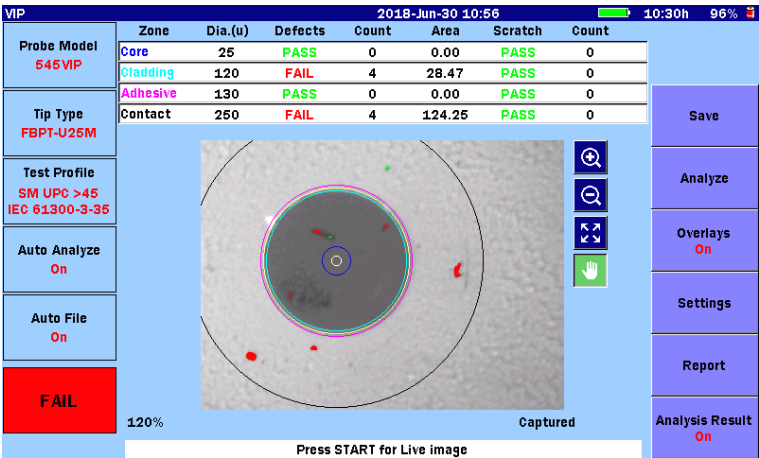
VIP 2018-Jun-30 10:56 10:30h 96%

Probe Model
545VIP

Tip Type
FBPT-U25M

Test Profile
SM UPC >45
IEC 61300-3-35

Auto Analyze
On

Auto File
On

FAIL

| Zone | Dia.(u) | Defects | Count | Area | Scratch | Count |
|---|---|---|---|---|---|---|
| Core | 25 | PASS | 0 | 0.00 | PASS | 0 |
| Cladding | 120 | FAIL | 4 | 28.47 | PASS | 0 |
| Adhesive | 130 | PASS | 0 | 0.00 | PASS | 0 |
| Contact | 250 | FAIL | 4 | 124.25 | PASS | 0 |

120%

Captured

Press START for Live image

Save

Analyze

Overlays
On

Settings

Report

Analysis Result
On